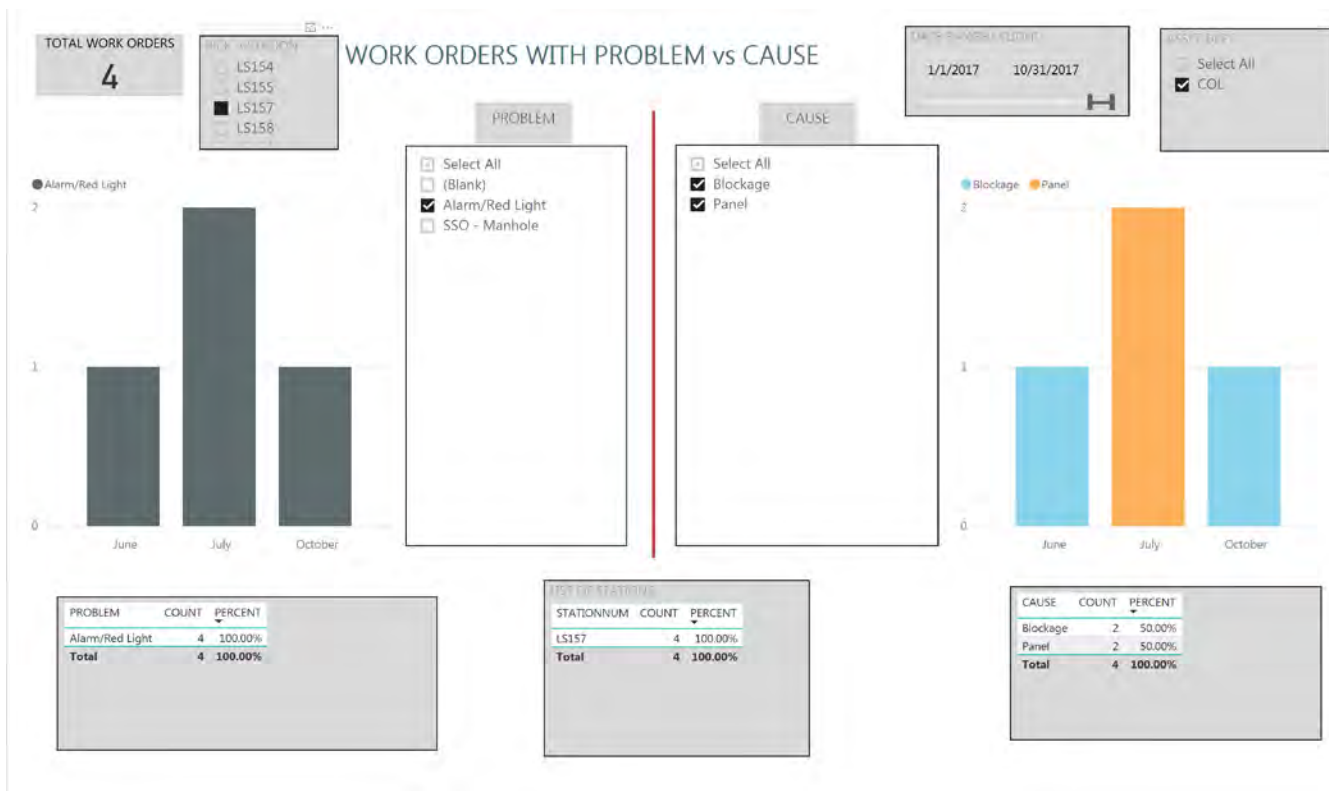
TOTAL WORK ORDERS
4

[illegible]
LS154
LS155
LS157
LS158

WORK ORDERS WITH PROBLEM vs CAUSE

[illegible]
1/1/2017 10/31/2017

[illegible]
Select All
COL

PROBLEM

CAUSE

Alarm/Red Light

2
1
0
June July October

Select All
(Blank)
Alarm/Red Light
SSO - Manhole

Select All
Blockage
Panel

Blockage Panel

2
1
0
June July October

| PROBLEM | COUNT | PERCENT |
|---|---|---|
| Alarm/Red Light | 4 | 100.00% |
| Total | 4 | 100.00% |

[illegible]

| STATIONNUM | COUNT | PERCENT |
|---|---|---|
| LS157 | 4 | 100.00% |
| Total | 4 | 100.00% |

| CAUSE | COUNT | PERCENT |
|---|---|---|
| Blockage | 2 | 50.00% |
| Panel | 2 | 50.00% |
| Total | 4 | 100.00% |